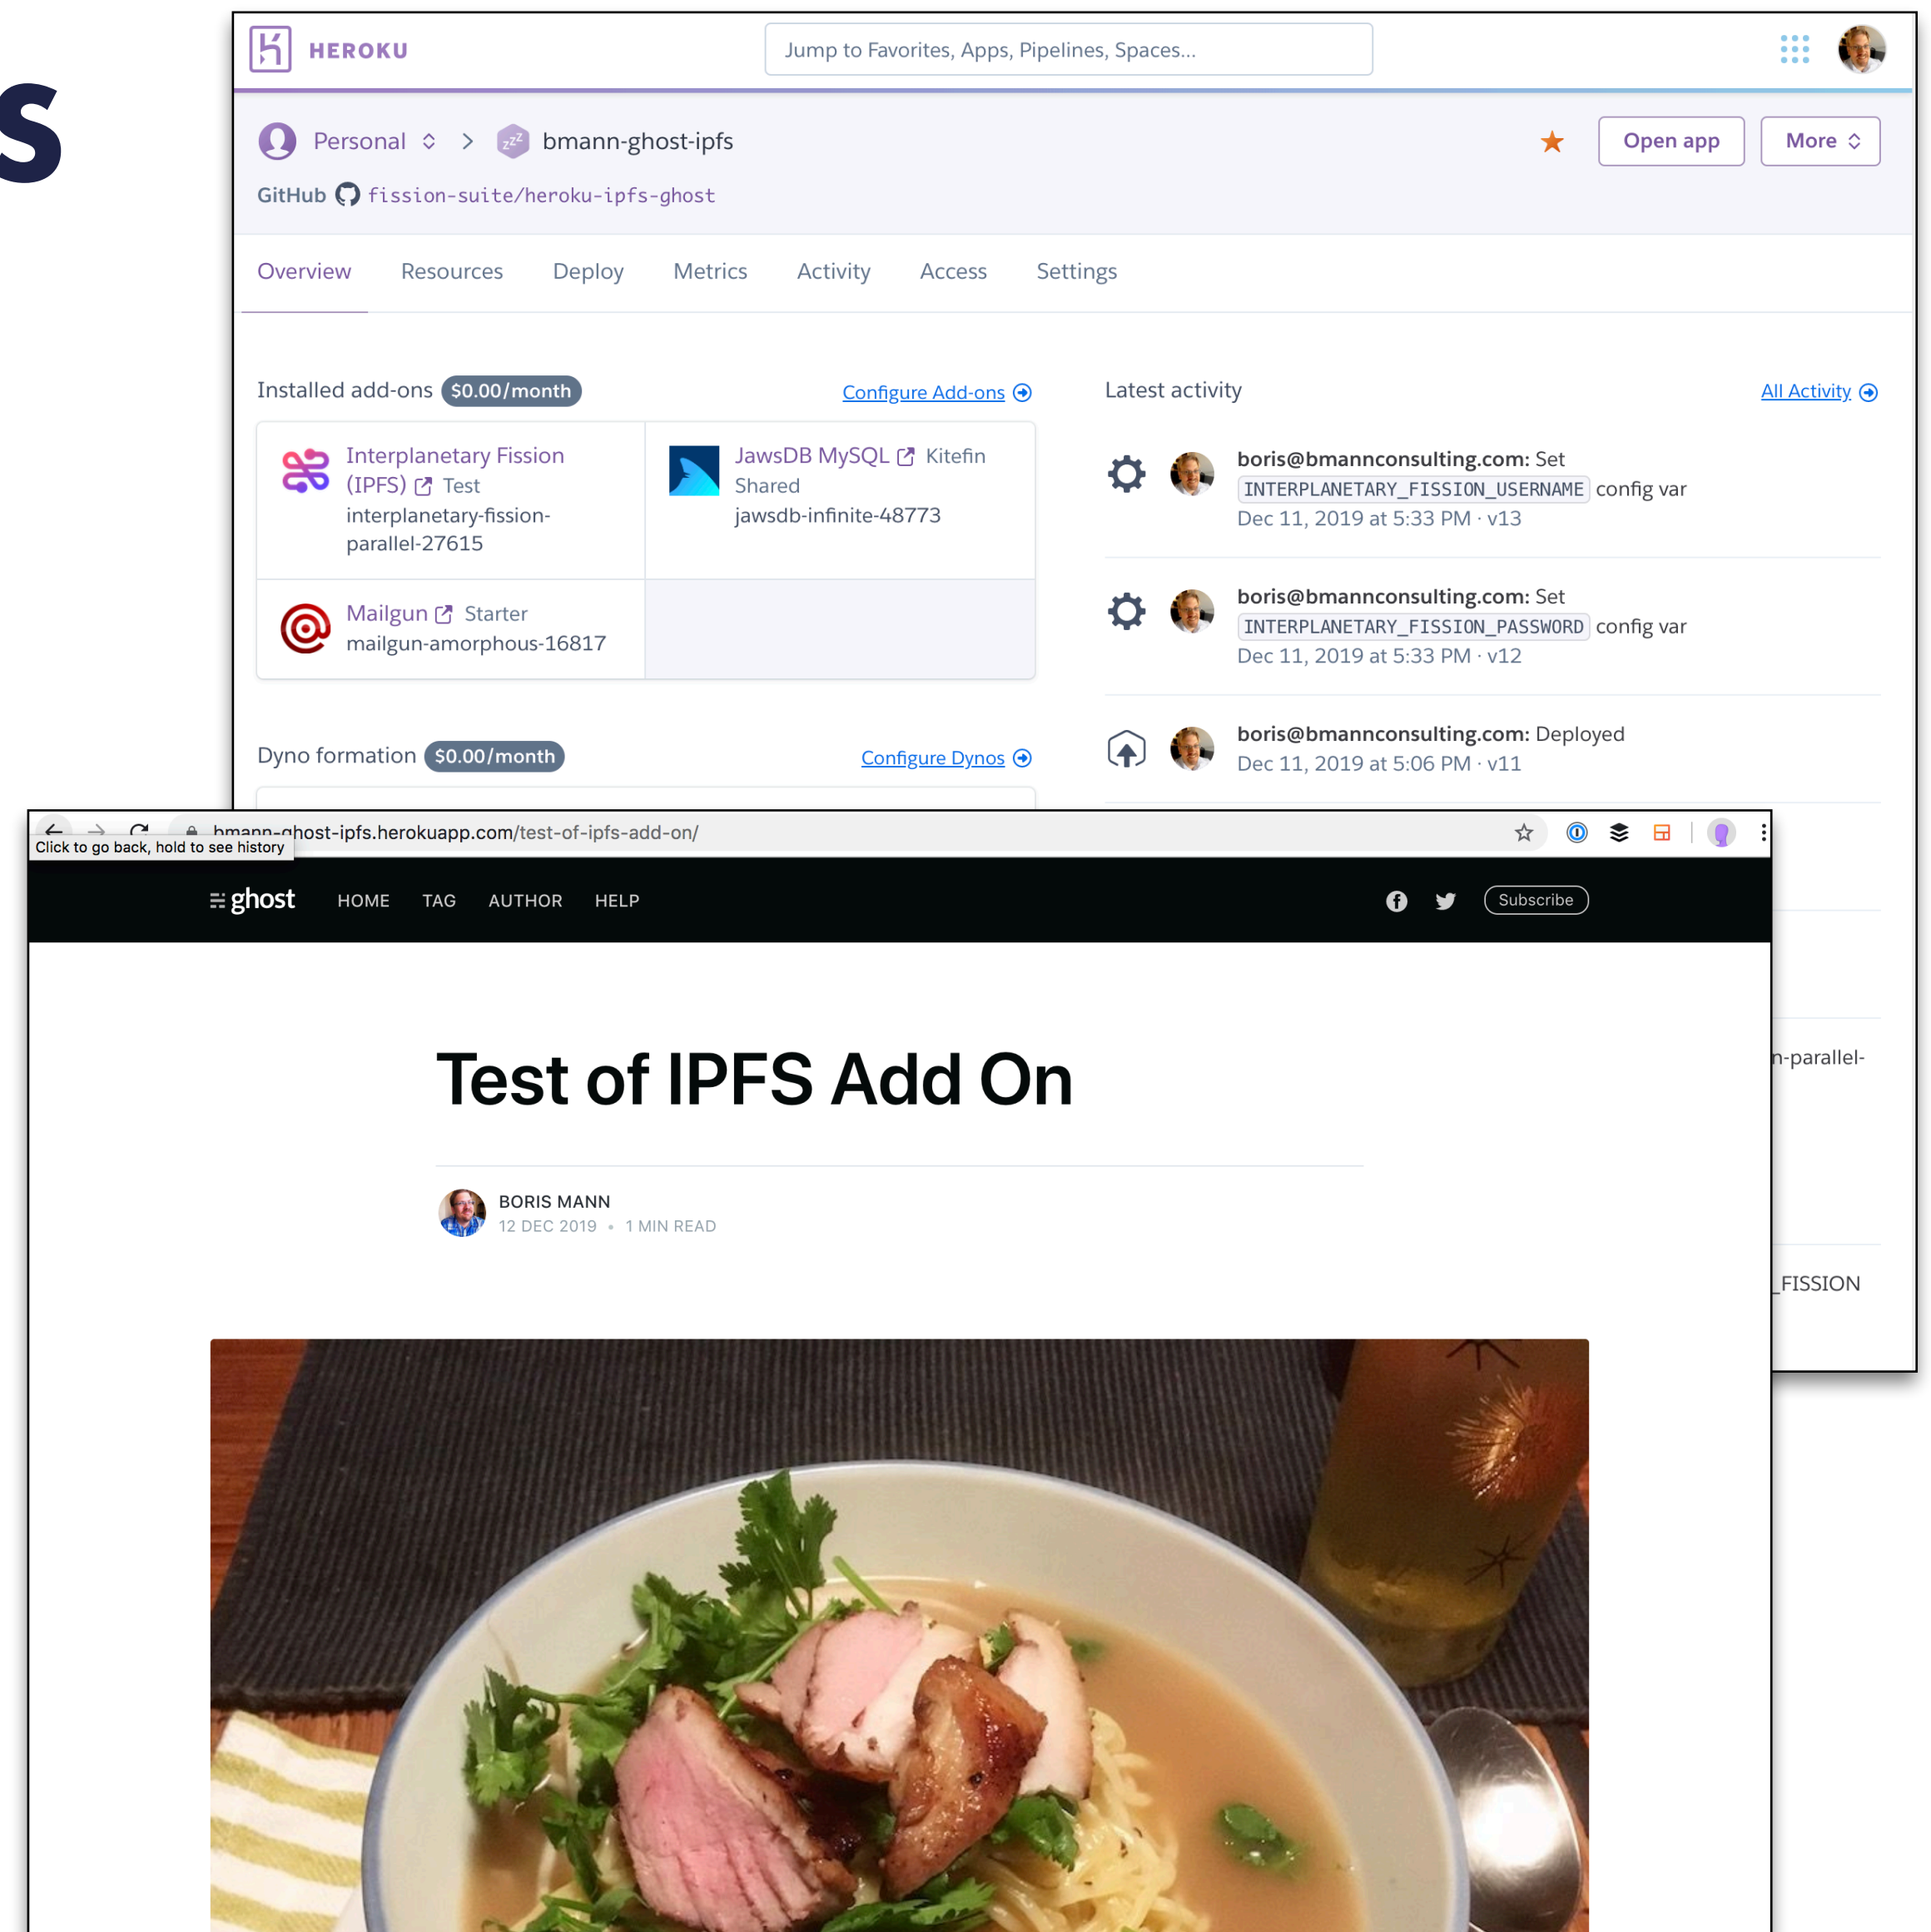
S

HEROKU

Jump to Favorites, Apps, Pipelines, Spaces...

Personal > bmann-ghost-ipfs

Open app More

GitHub fission-suite/heroku-ipfs-ghost

Overview Resources Deploy Metrics Activity Access Settings

Installed add-ons $0.00/month

Configure Add-ons

Interplanetary Fission (IPFS) Test
interplanetary-fission-parallel-27615

JawsDB MySQL Kitefin Shared
jawsdb-infinite-48773

Mailgun Starter
mailgun-amorphous-16817

Dyno formation $0.00/month

Configure Dynos

Latest activity

All Activity

boris@bmannconsulting.com: Set INTERPLANETARY_FISSION_USERNAME config var
Dec 11, 2019 at 5:33 PM · v13

boris@bmannconsulting.com: Set INTERPLANETARY_FISSION_PASSWORD config var
Dec 11, 2019 at 5:33 PM · v12

boris@bmannconsulting.com: Deployed
Dec 11, 2019 at 5:06 PM · v11

n-parallel-

_FISSION

bmann-ghost-ipfs.herokuapp.com/test-of-ipfs-add-on/

Click to go back, hold to see history

ghost HOME TAG AUTHOR HELP

Subscribe

Test of IPFS Add On

BORIS MANN
12 DEC 2019 • 1 MIN READ